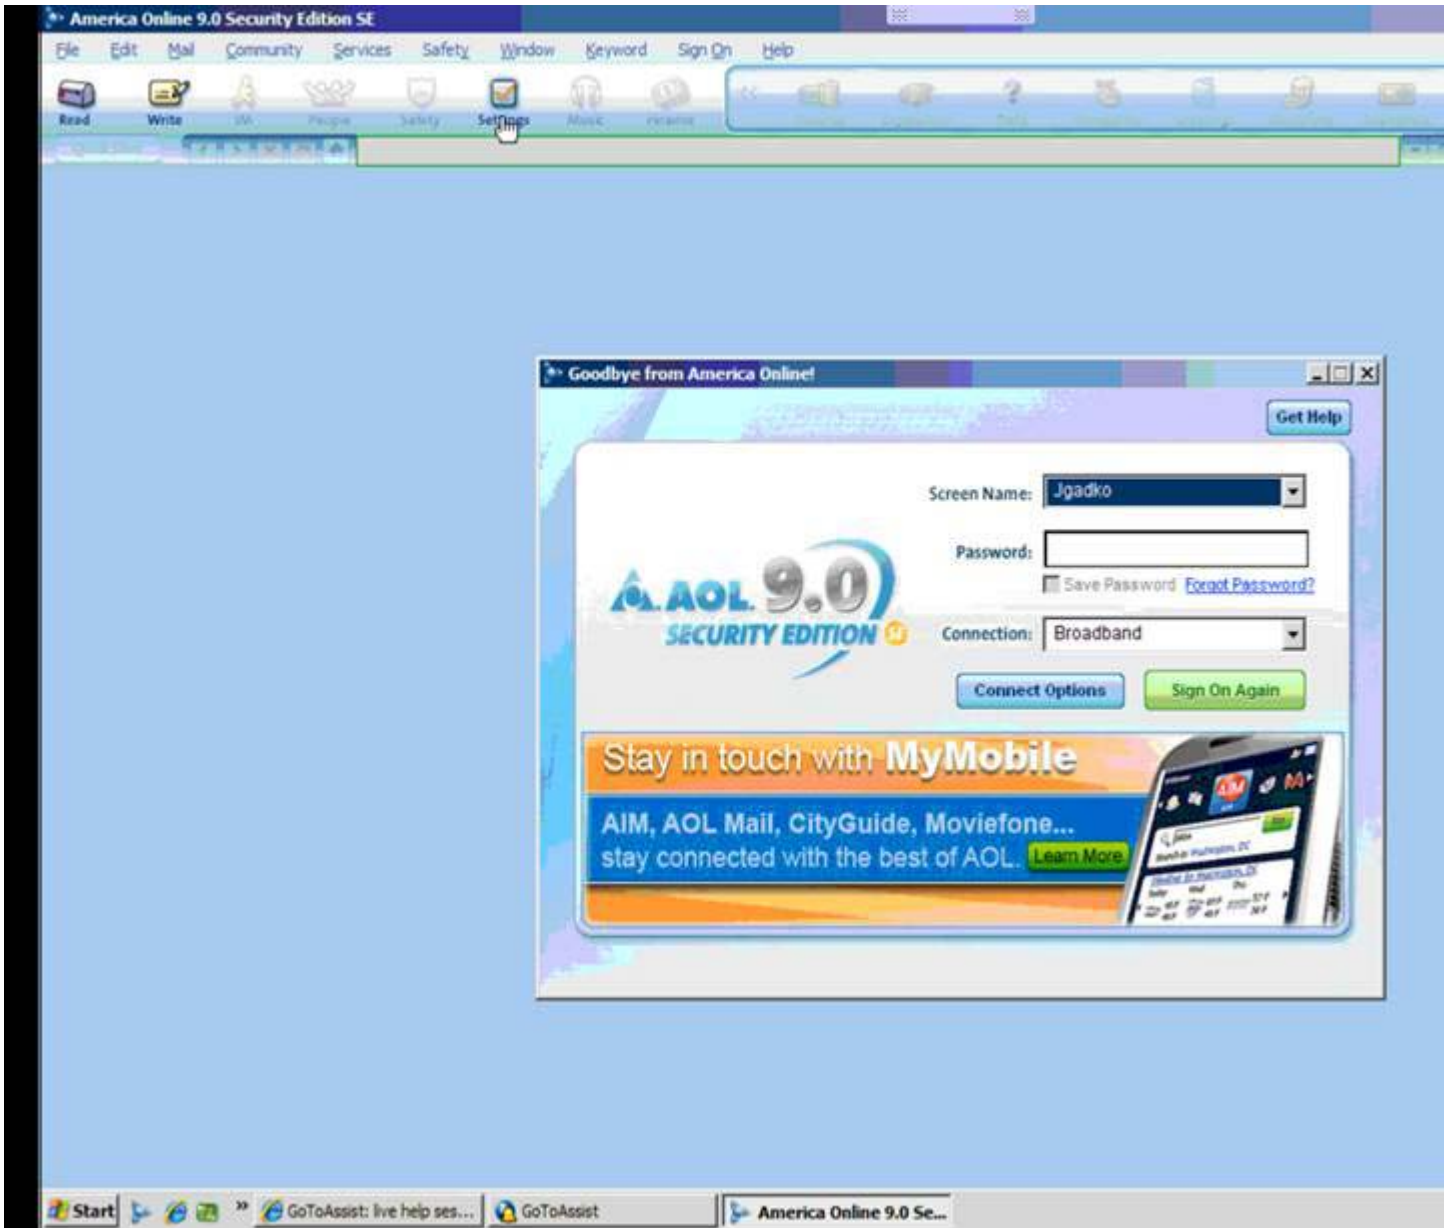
America Online 9.0 Security Edition SE

File Edit Mail Community Services Safety Window Keyword Sign On Help

Read Write IM People Safety Settings Music Pictures

Goodbye from America Online!

Get Help

Screen Name: Jgadko

Password:

Save Password Forgot Password?

AOL 9.0 SECURITY EDITION SE

Connection: Broadband

Connect Options Sign On Again

Stay in touch with MyMobile

AIM, AOL Mail, CityGuide, Moviefone... stay connected with the best of AOL. Learn More

Start GoToAssist: live help ses... GoToAssist America Online 9.0 Se...